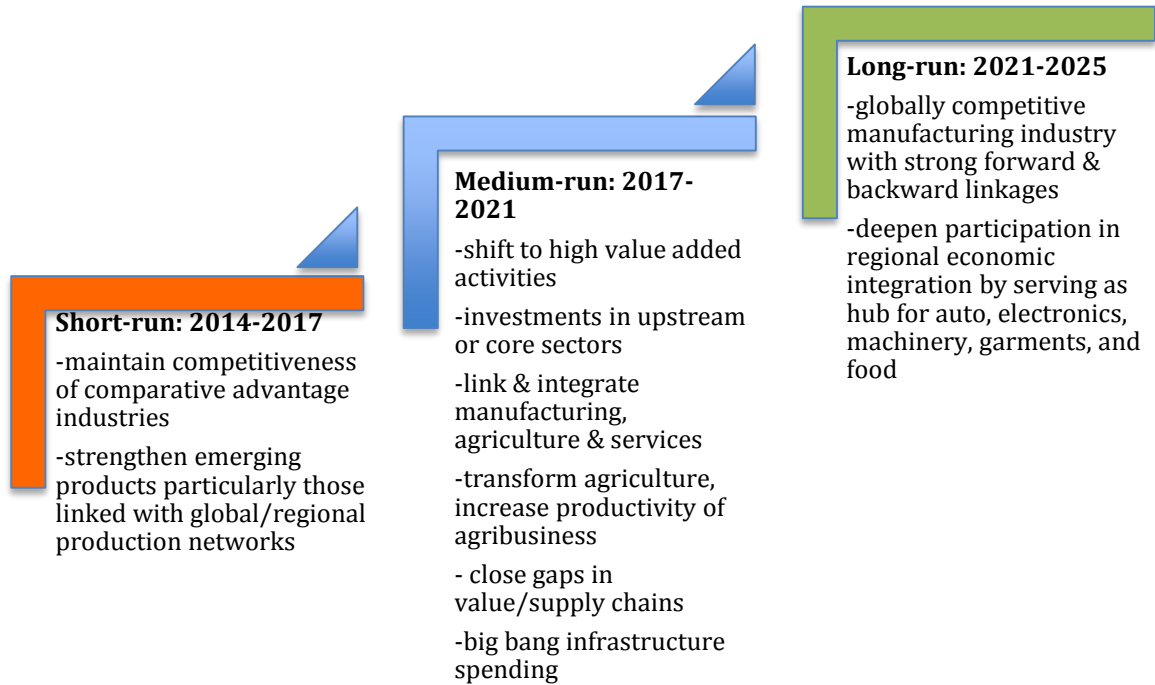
**Short-run: 2014-2017**

-maintain competitiveness of comparative advantage industries

-strengthen emerging products particularly those linked with global/regional production networks

**Medium-run: 2017-2021**

-shift to high value added activities

-investments in upstream or core sectors

-link & integrate manufacturing, agriculture & services

-transform agriculture, increase productivity of agribusiness

- close gaps in value/supply chains

-big bang infrastructure spending

**Long-run: 2021-2025**

-globally competitive manufacturing industry with strong forward & backward linkages

-deepen participation in regional economic integration by serving as hub for auto, electronics, machinery, garments, and food